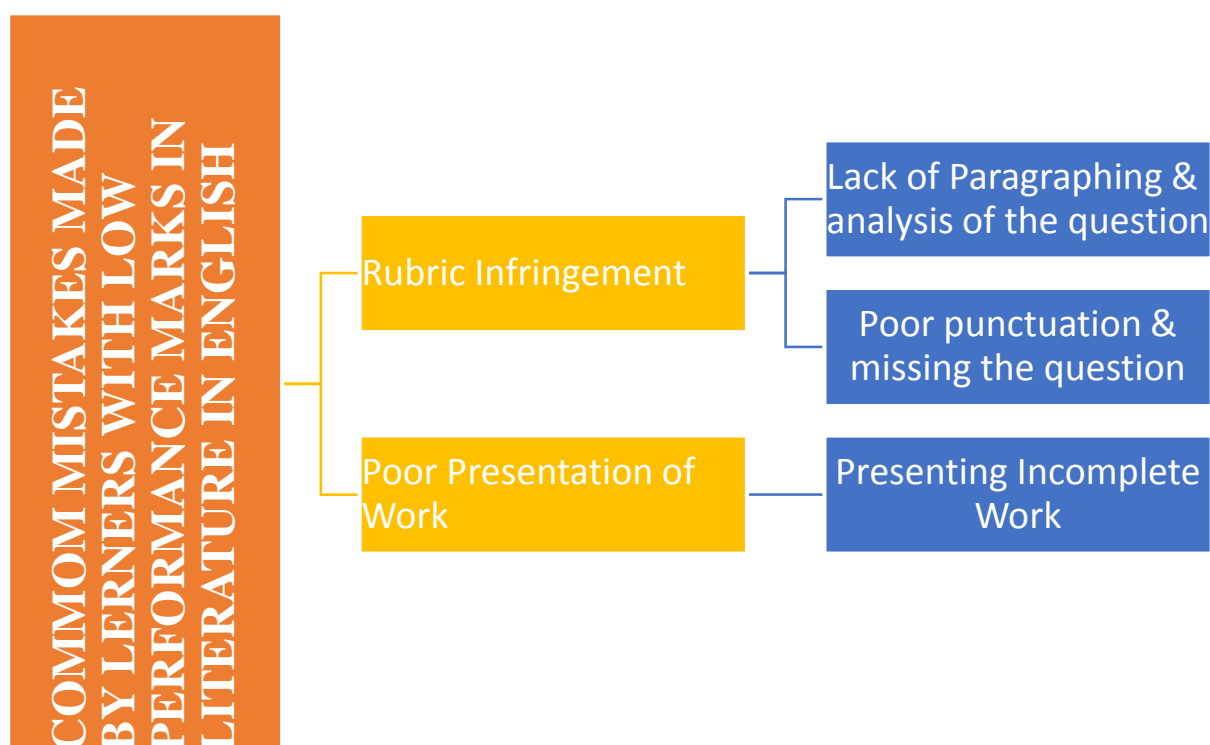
COMMOM MISTAKES MADE BY LERNERS WITH LOW PERFORMANCE MARKS IN LITERATURE IN ENGLISH

Rubric Infringement

Lack of Paragraphing & analysis of the question

Poor punctuation & missing the question

Poor Presentation of Work

Presenting Incomplete Work